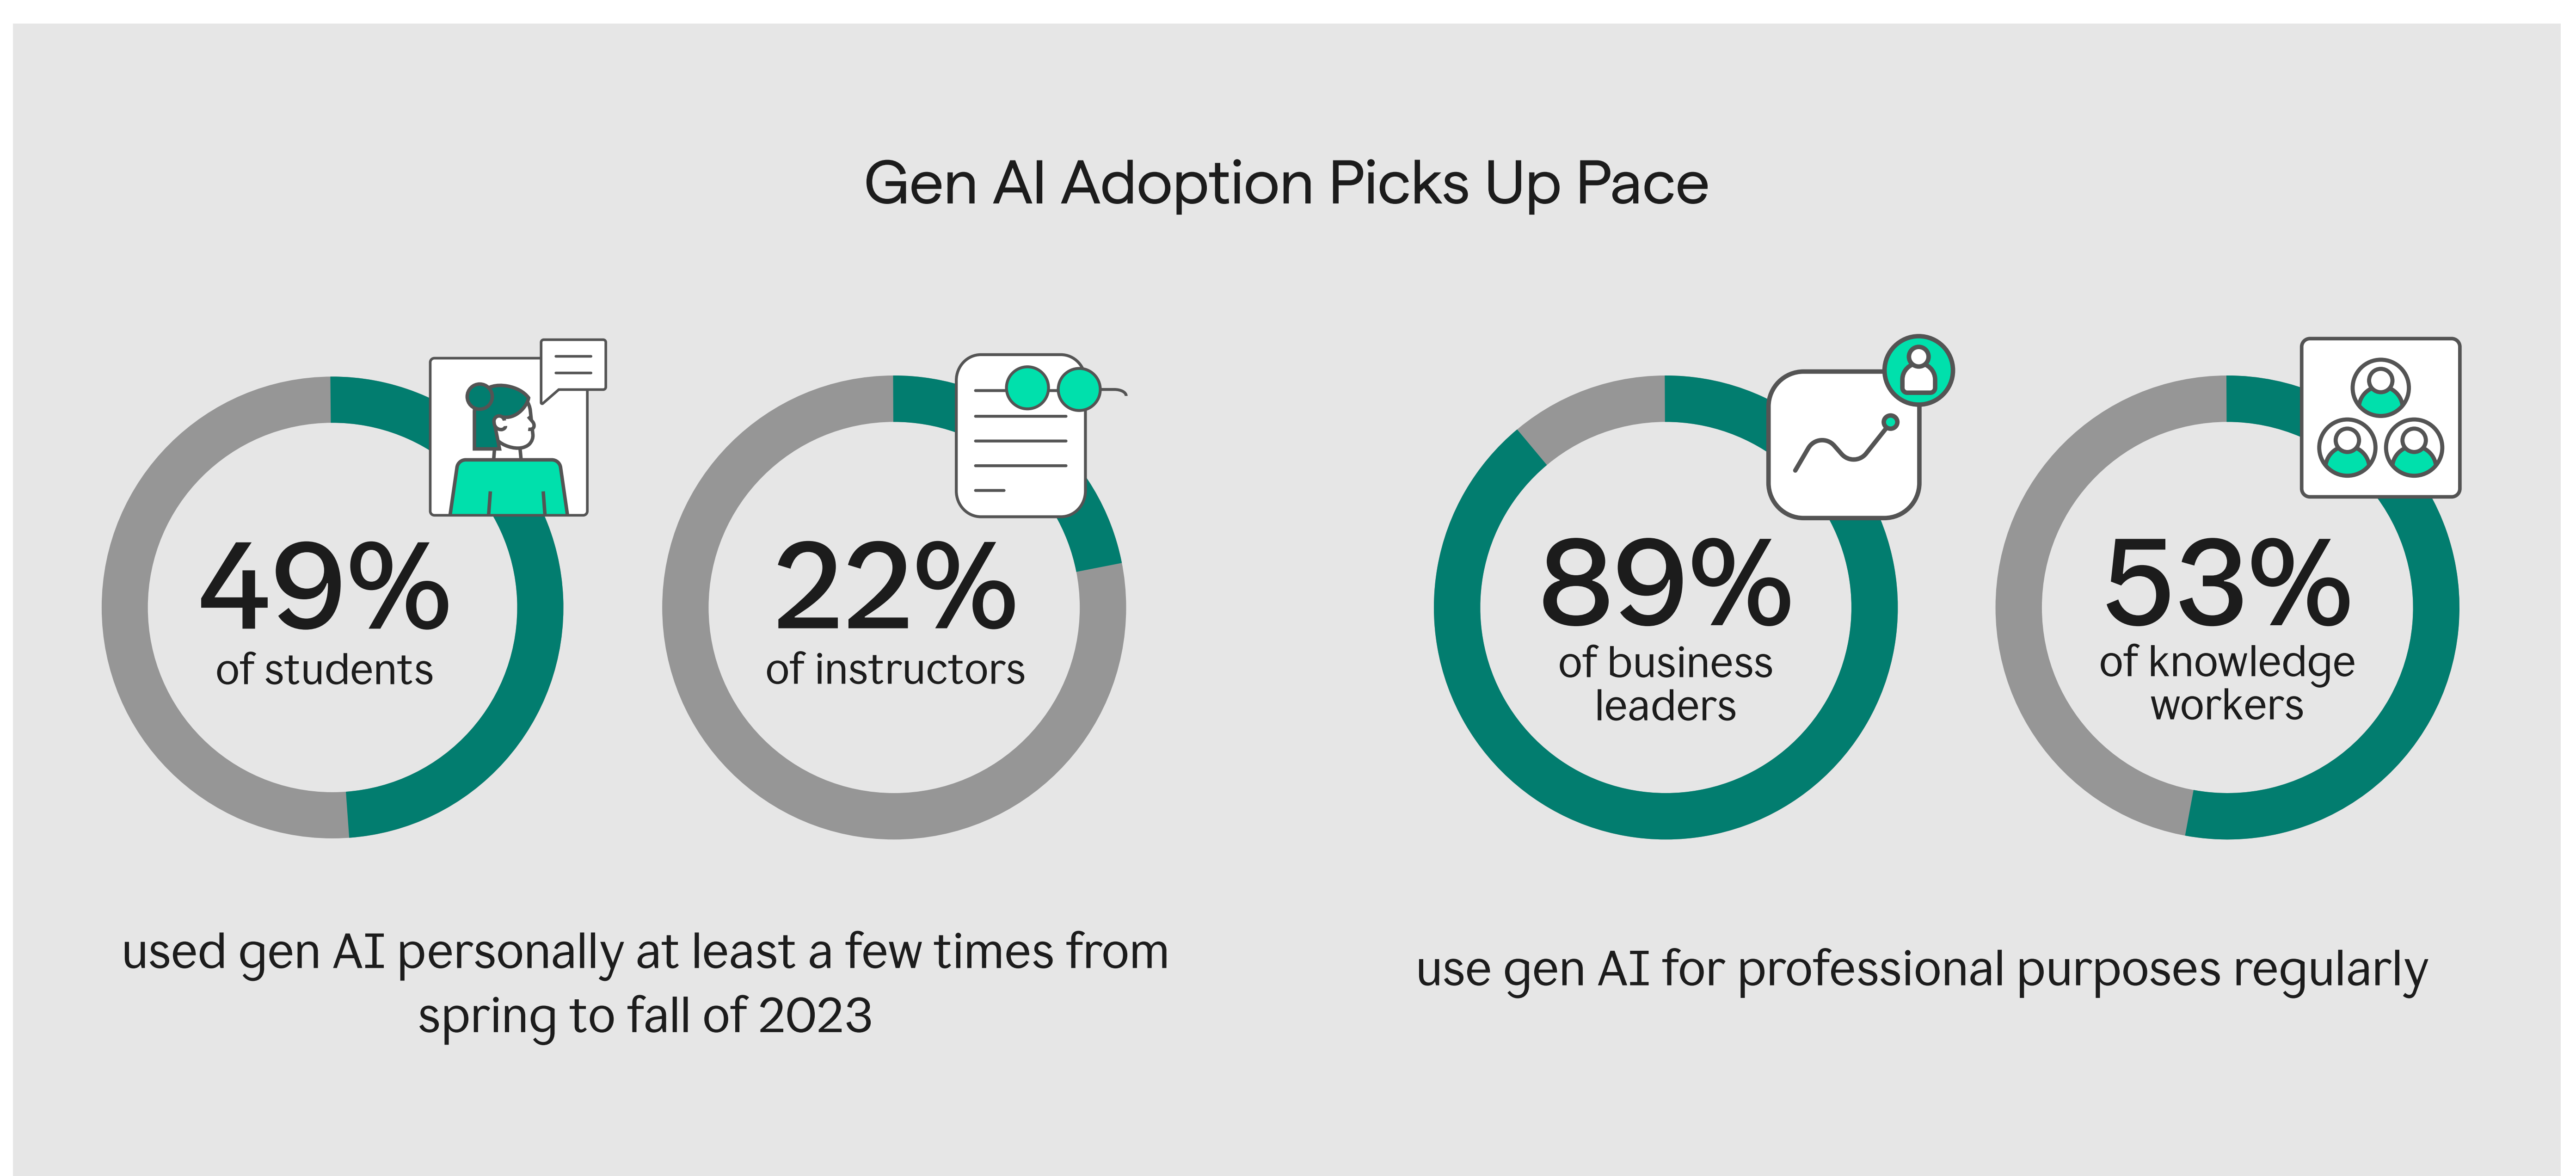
Gen AI Adoption Picks Up Pace

49%
of students

22%
of instructors

used gen AI personally at least a few times from spring to fall of 2023

89%
of business leaders

53%
of knowledge workers

use gen AI for professional purposes regularly